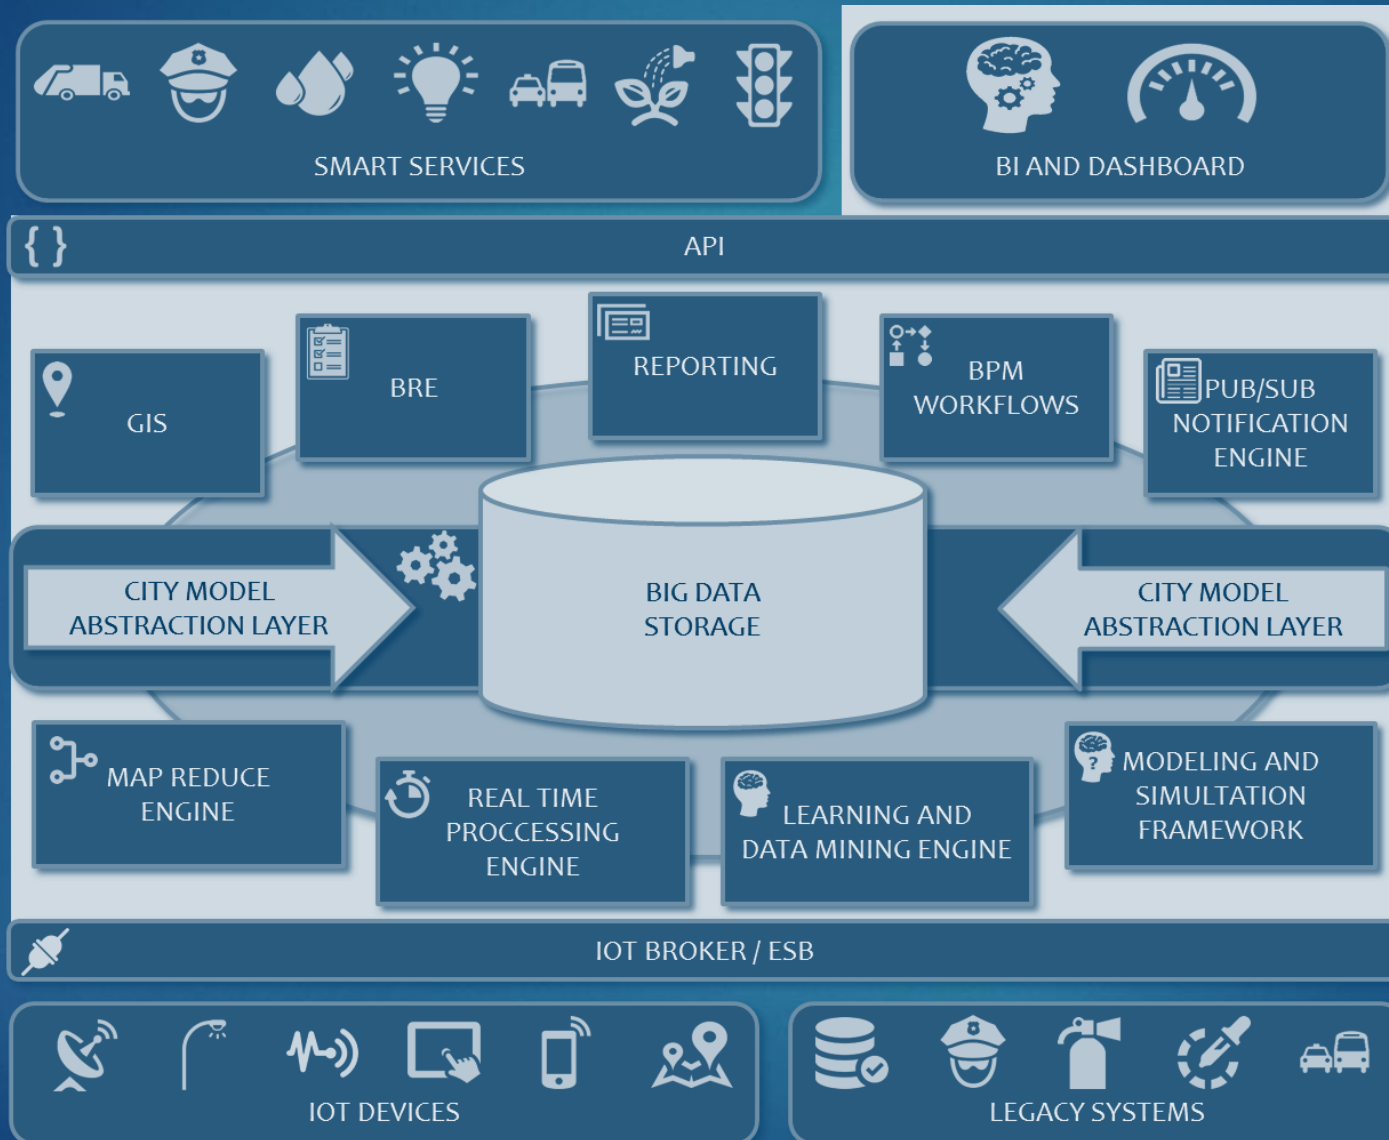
SMART SERVICES

BI AND DASHBOARD

{ }

API

GIS

BRE

REPORTING

BPM WORKFLOWS

PUB/SUB NOTIFICATION ENGINE

CITY MODEL ABSTRACTION LAYER

BIG DATA STORAGE

CITY MODEL ABSTRACTION LAYER

MAP REDUCE ENGINE

REAL TIME PROCCESSING ENGINE

LEARNING AND DATA MINING ENGINE

MODELING AND SIMULTATION FRAMEWORK

IOT BROKER / ESB

IOT DEVICES

LEGACY SYSTEMS